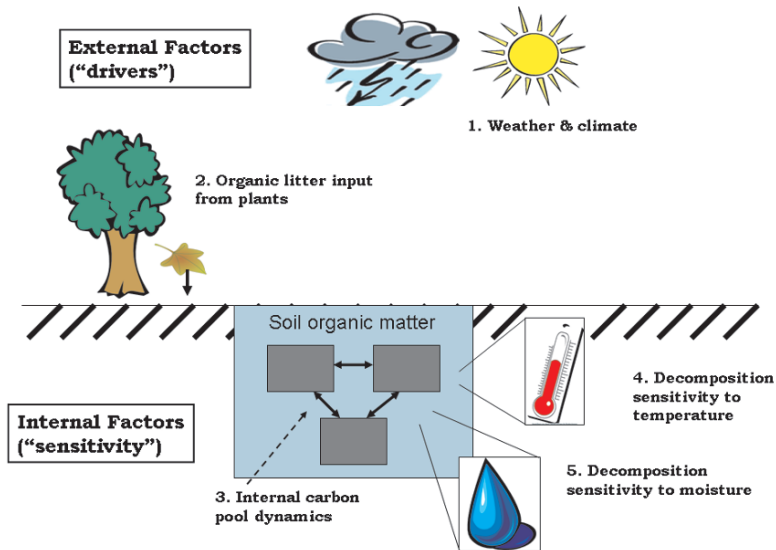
External Factors
("drivers")

1. Weather & climate

2. Organic litter input from plants

Soil organic matter

4. Decomposition sensitivity to temperature

Internal Factors
("sensitivity")

5. Decomposition sensitivity to moisture

3. Internal carbon pool dynamics